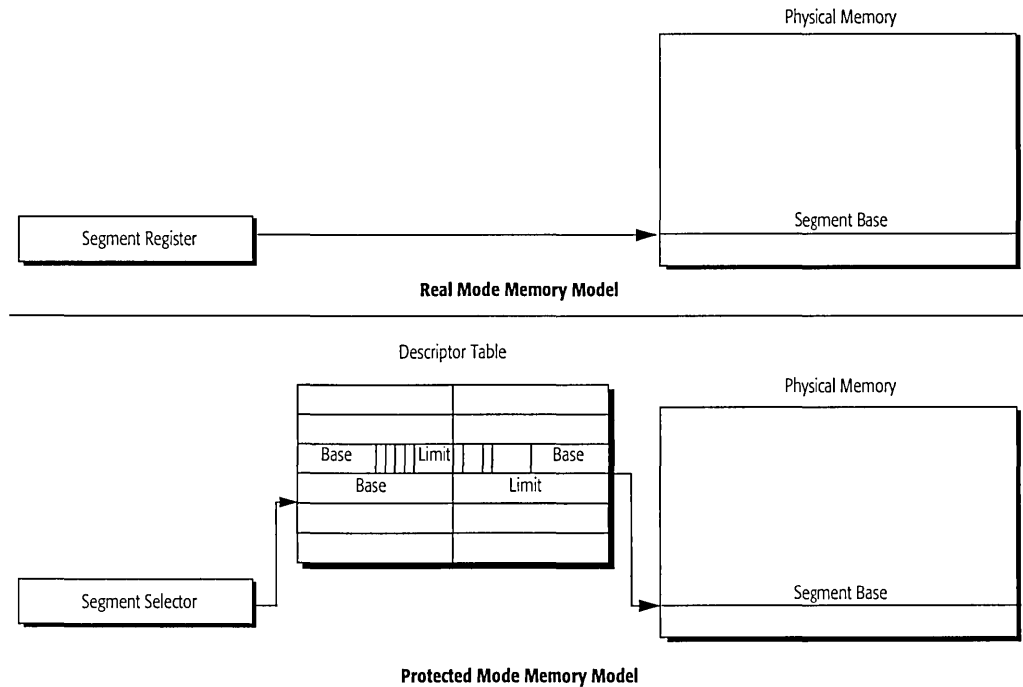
Physical Memory

Segment Register

Segment Base

**Real Mode Memory Model**

Descriptor Table

Physical Memory

Base

Limit

Base

Base

Limit

Segment Selector

Segment Base

**Protected Mode Memory Model**